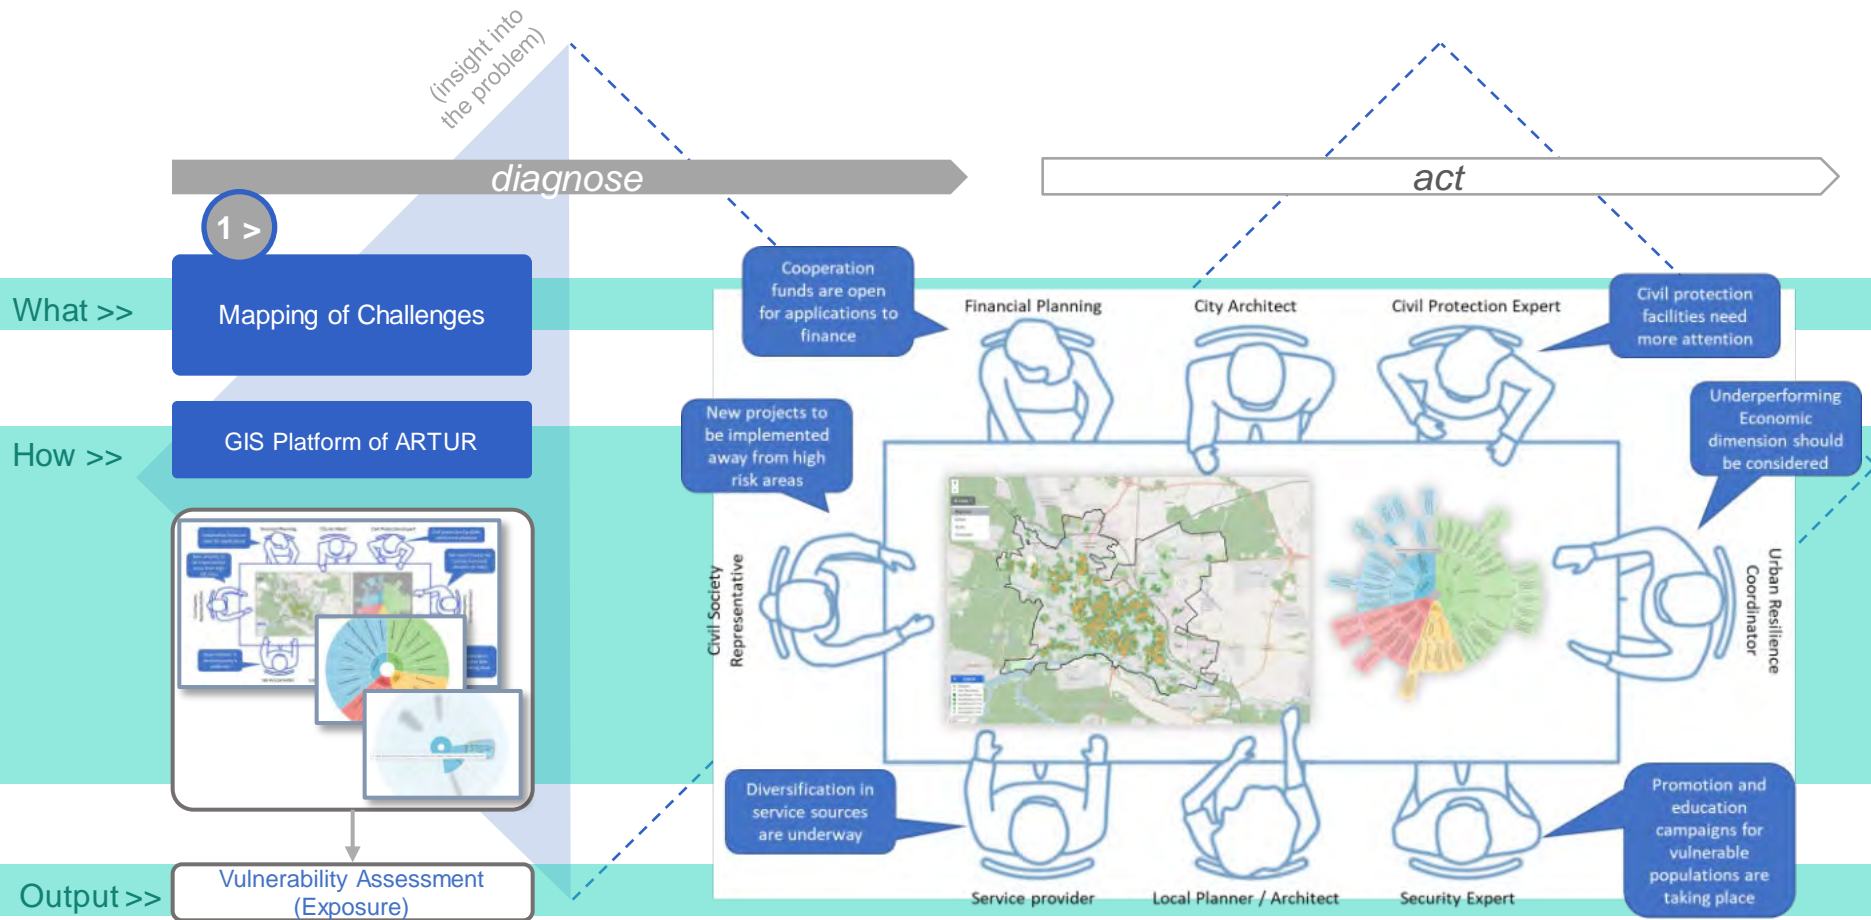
(insight into the problem)

diagnose

act

1 >

What >>

Mapping of Challenges

How >>

GIS Platform of ARTUR

Output >>

Vulnerability Assessment (Exposure)

Cooperation funds are open for applications to finance

Financial Planning

City Architect

Civil Protection Expert

Civil protection facilities need more attention

New projects to be implemented away from high risk areas

Underperforming Economic dimension should be considered

Civil Society Representative

Urban Resilience Coordinator

Diversification in service sources are underway

Promotion and education campaigns for vulnerable populations are taking place

Service provider

Local Planner / Architect

Security Expert